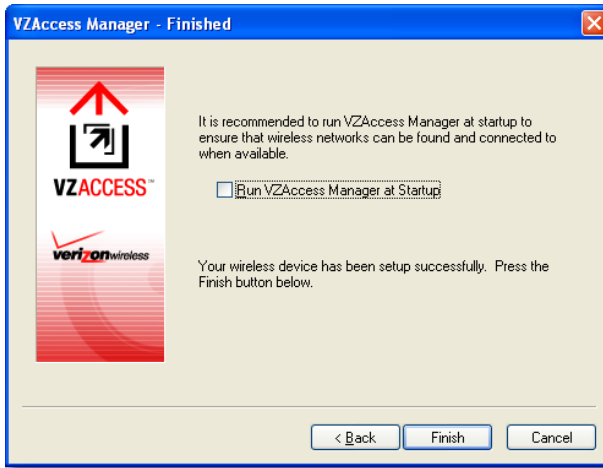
VZAccess Manager - Finished

VZACCESS™

verizonwireless

It is recommended to run VZAccess Manager at startup to ensure that wireless networks can be found and connected to when available.

Run VZAccess Manager at Startup

Your wireless device has been setup successfully. Press the Finish button below.

< Back

Finish

Cancel